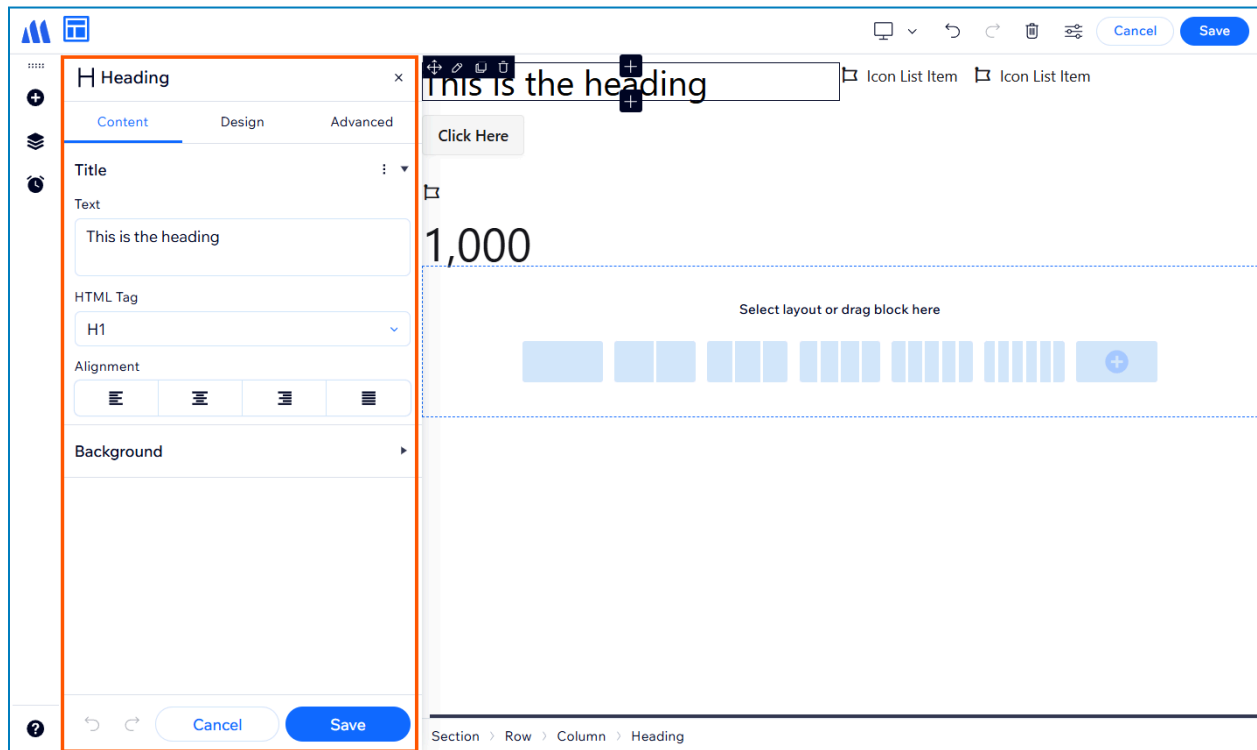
Cancel
Save

H Heading ×

Content
Design
Advanced

Title

Text

This is the heading

HTML Tag

H1

Alignment

Background

Cancel
Save

This is the heading
Icon List Item
Icon List Item

Click Here

1,000

Select layout or drag block here

Section › Row › Column › Heading